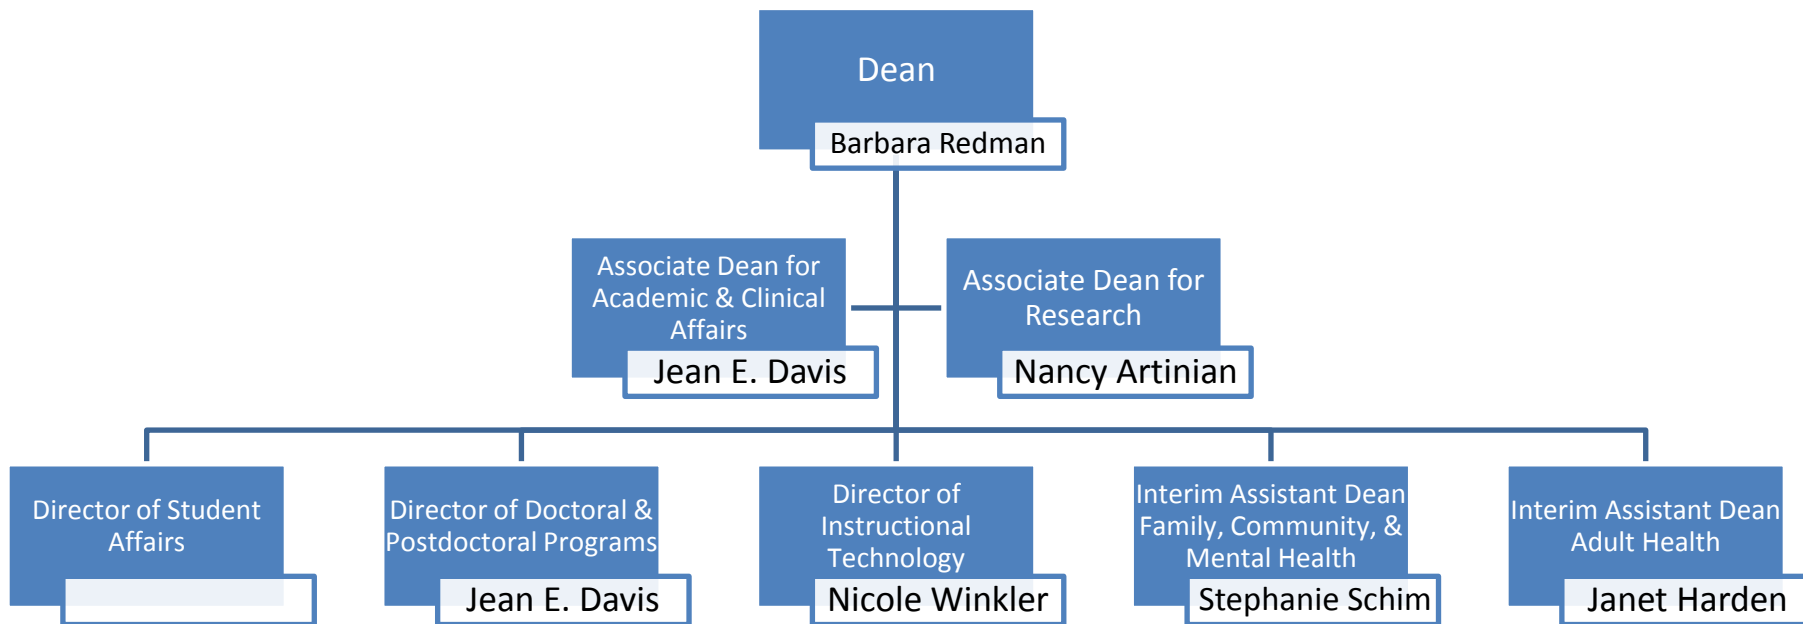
Dean

Barbara Redman

Associate Dean for Academic & Clinical Affairs

Jean E. Davis

Associate Dean for Research

Nancy Artinian

Director of Student Affairs

Director of Doctoral & Postdoctoral Programs

Jean E. Davis

Director of Instructional Technology

Nicole Winkler

Interim Assistant Dean Family, Community, & Mental Health

Stephanie Schim

Interim Assistant Dean Adult Health

Janet Harden